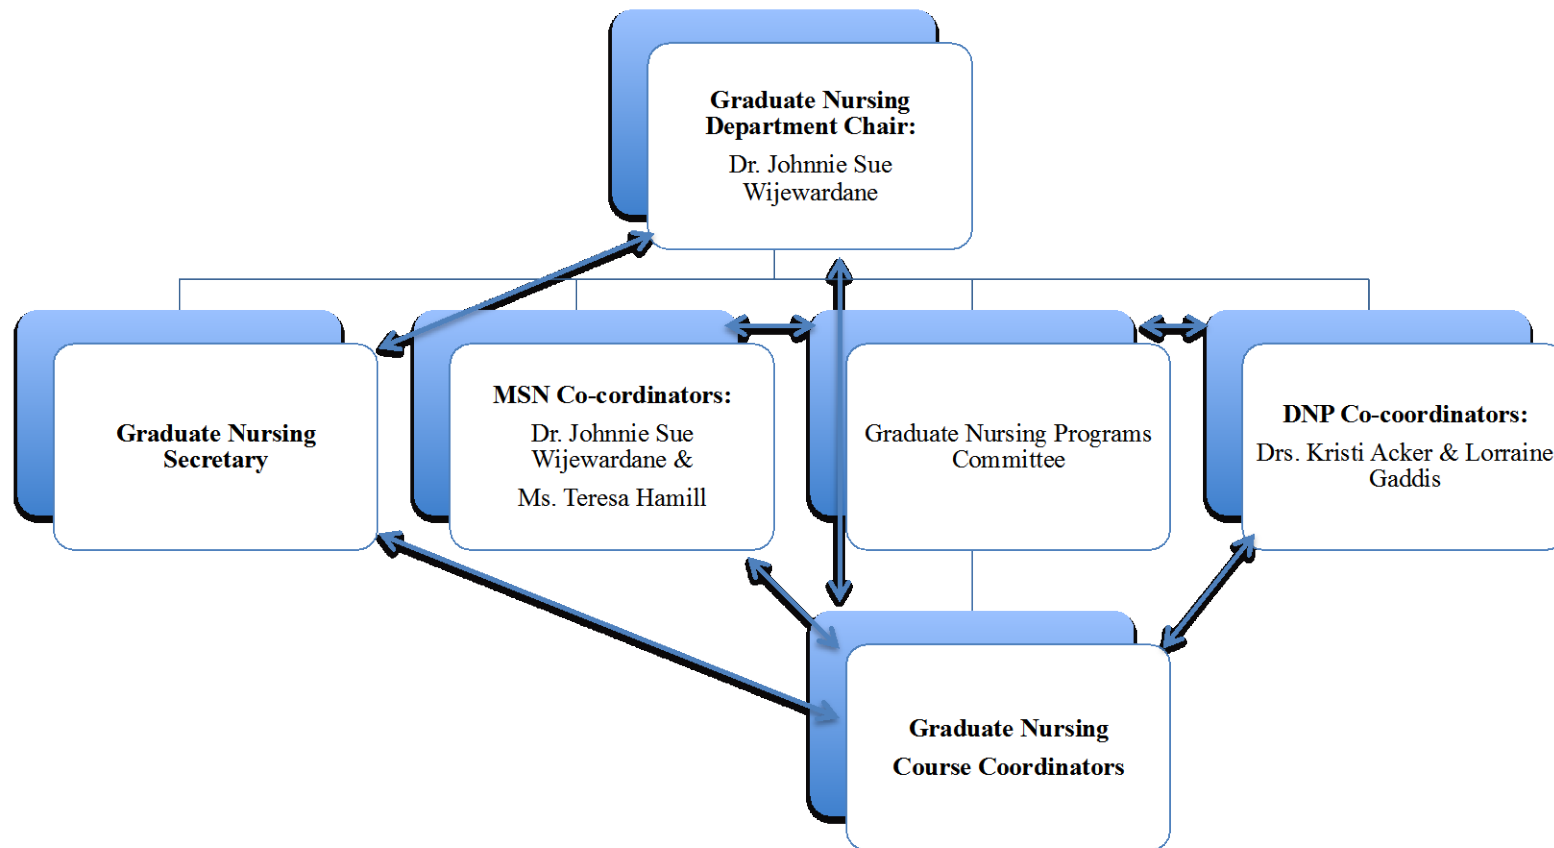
Graduate Nursing Department Chair:

Dr. Johnnie Sue Wijewardane

Graduate Nursing Secretary

MSN Co-cordinators:

Dr. Johnnie Sue Wijewardane &

Ms. Teresa Hamill

Graduate Nursing Programs Committee

DNP Co-coordinators:

Drs. Kristi Acker & Lorraine Gaddis

Graduate Nursing

Course Coordinators